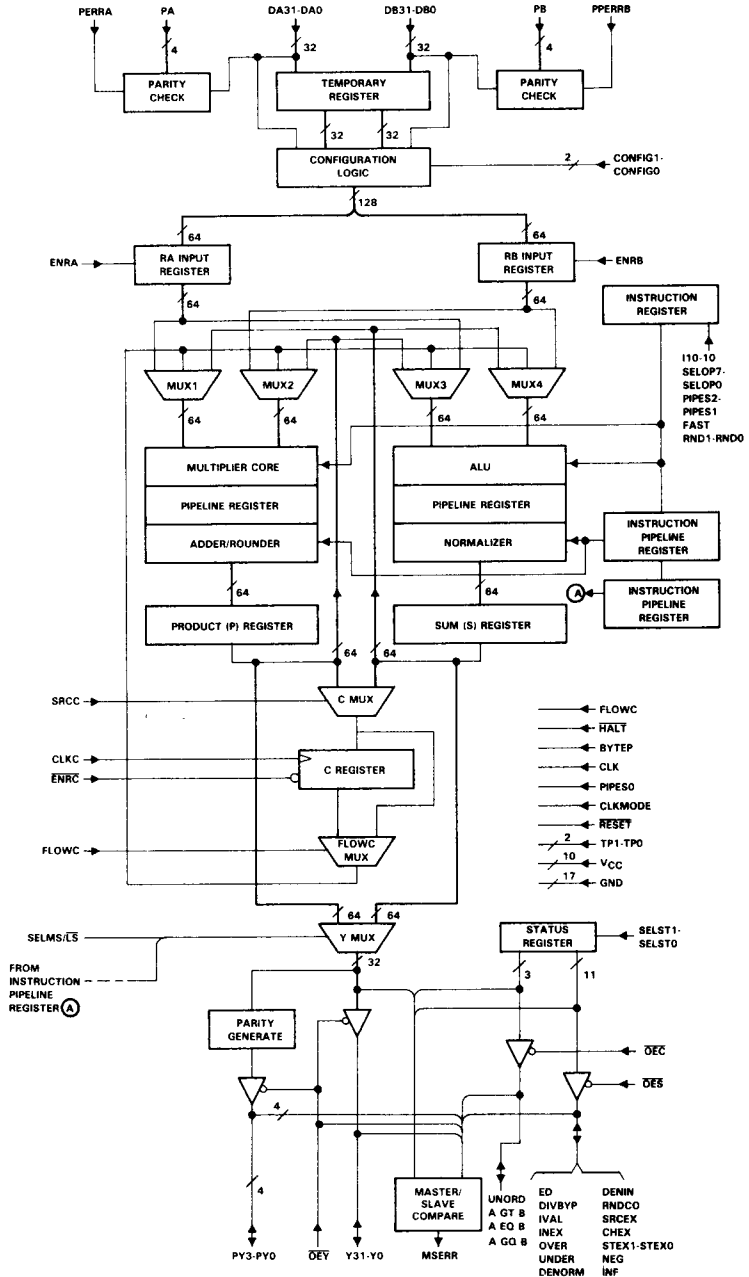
PERRA
PA
4
DA31-DA0
32
DB31-DB0
32
PB
4
PPERRB
PARITY CHECK
TEMPORARY REGISTER
PARITY CHECK
32
32
CONFIGURATION LOGIC
2
CONFIG1-CONFIG0
128
64
64
ENRA
RA INPUT REGISTER
RB INPUT REGISTER
ENRB
64
64
INSTRUCTION REGISTER
MUX1
MUX2
MUX3
MUX4
I10-I0
SELOP7-SELOP0
PIPES2-PIPES1
FAST
RND1-RND0
64
64
64
64
MULTIPLIER CORE
PIPELINE REGISTER
ADDER/ROUNDER
ALU
PIPELINE REGISTER
NORMALIZER
INSTRUCTION PIPELINE REGISTER
64
64
A
INSTRUCTION PIPELINE REGISTER
PRODUCT (P) REGISTER
SUM (S) REGISTER
64
64
SRCC
C MUX
FLOWC
$\overline{HALT}$
BYTEP
CLKC
CLK
$\overline{ENRC}$
C REGISTER
PIPES0
CLKMODE
$\overline{RESET}$
2
TP1-TP0
FLOWC
FLOWC MUX
10
$V_{CC}$
17
GND
64
64
SELMS/$\overline{LS}$
Y MUX
STATUS REGISTER
SELST1-SELST0
FROM INSTRUCTION PIPELINE REGISTER A
32
3
11
PARITY GENERATE
$\overline{OEC}$
$\overline{OES}$
4
4
MASTER/SLAVE COMPARE
UNORD
A GT B
A EQ B
A GG B
ED
DIVBYP
IVAL
INEX
OVER
UNDER
DENORM
DENIN
RNDCO
SRCEX
CHEX
STEX1-STEX0
NEG
INF
PY3-PY0
$\overline{OEY}$
Y31-Y0
MSERR